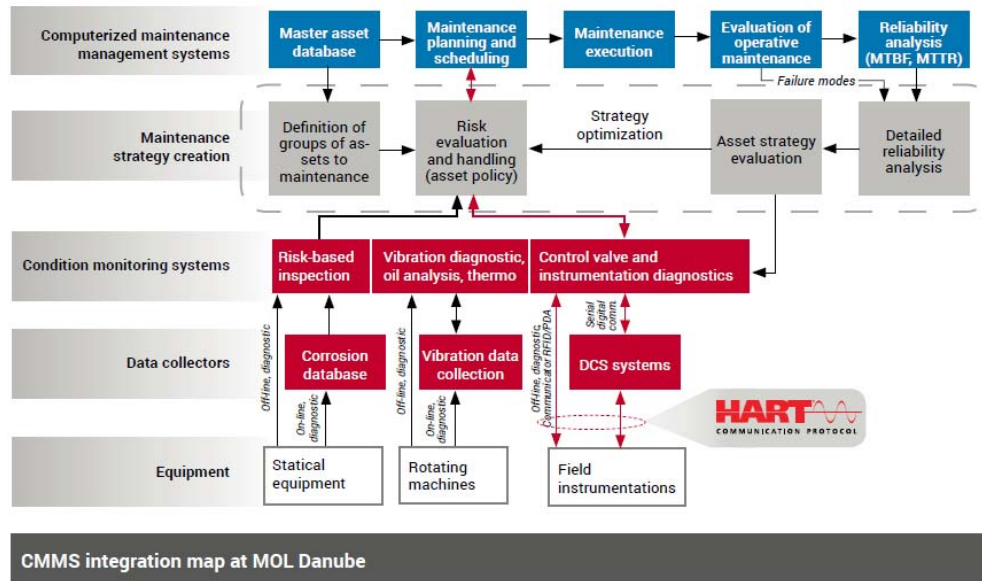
Computerized maintenance management systems

Master asset database

Maintenance planning and scheduling

Maintenance execution

Evaluation of operative maintenance

Reliability analysis (MTBF, MTTR)

Failure modes

Maintenance strategy creation

Definition of groups of assets to maintenance

Risk evaluation and handling (asset policy)

Strategy optimization

Asset strategy evaluation

Detailed reliability analysis

Condition monitoring systems

Risk-based inspection

Vibration diagnostic, oil analysis, thermo

Control valve and instrumentation diagnostics

Data collectors

Off-line, diagnostic

Corrosion database

On-line, diagnostic

Off-line, diagnostic

Vibration data collection

On-line, diagnostic

Off-line, diagnostic Communicator or RFID/PDA

Serial digital comm.

DCS systems

HART COMMUNICATION PROTOCOL

Equipment

Statical equipment

Rotating machines

Field instrumentations

CMMS integration map at MOL Danube